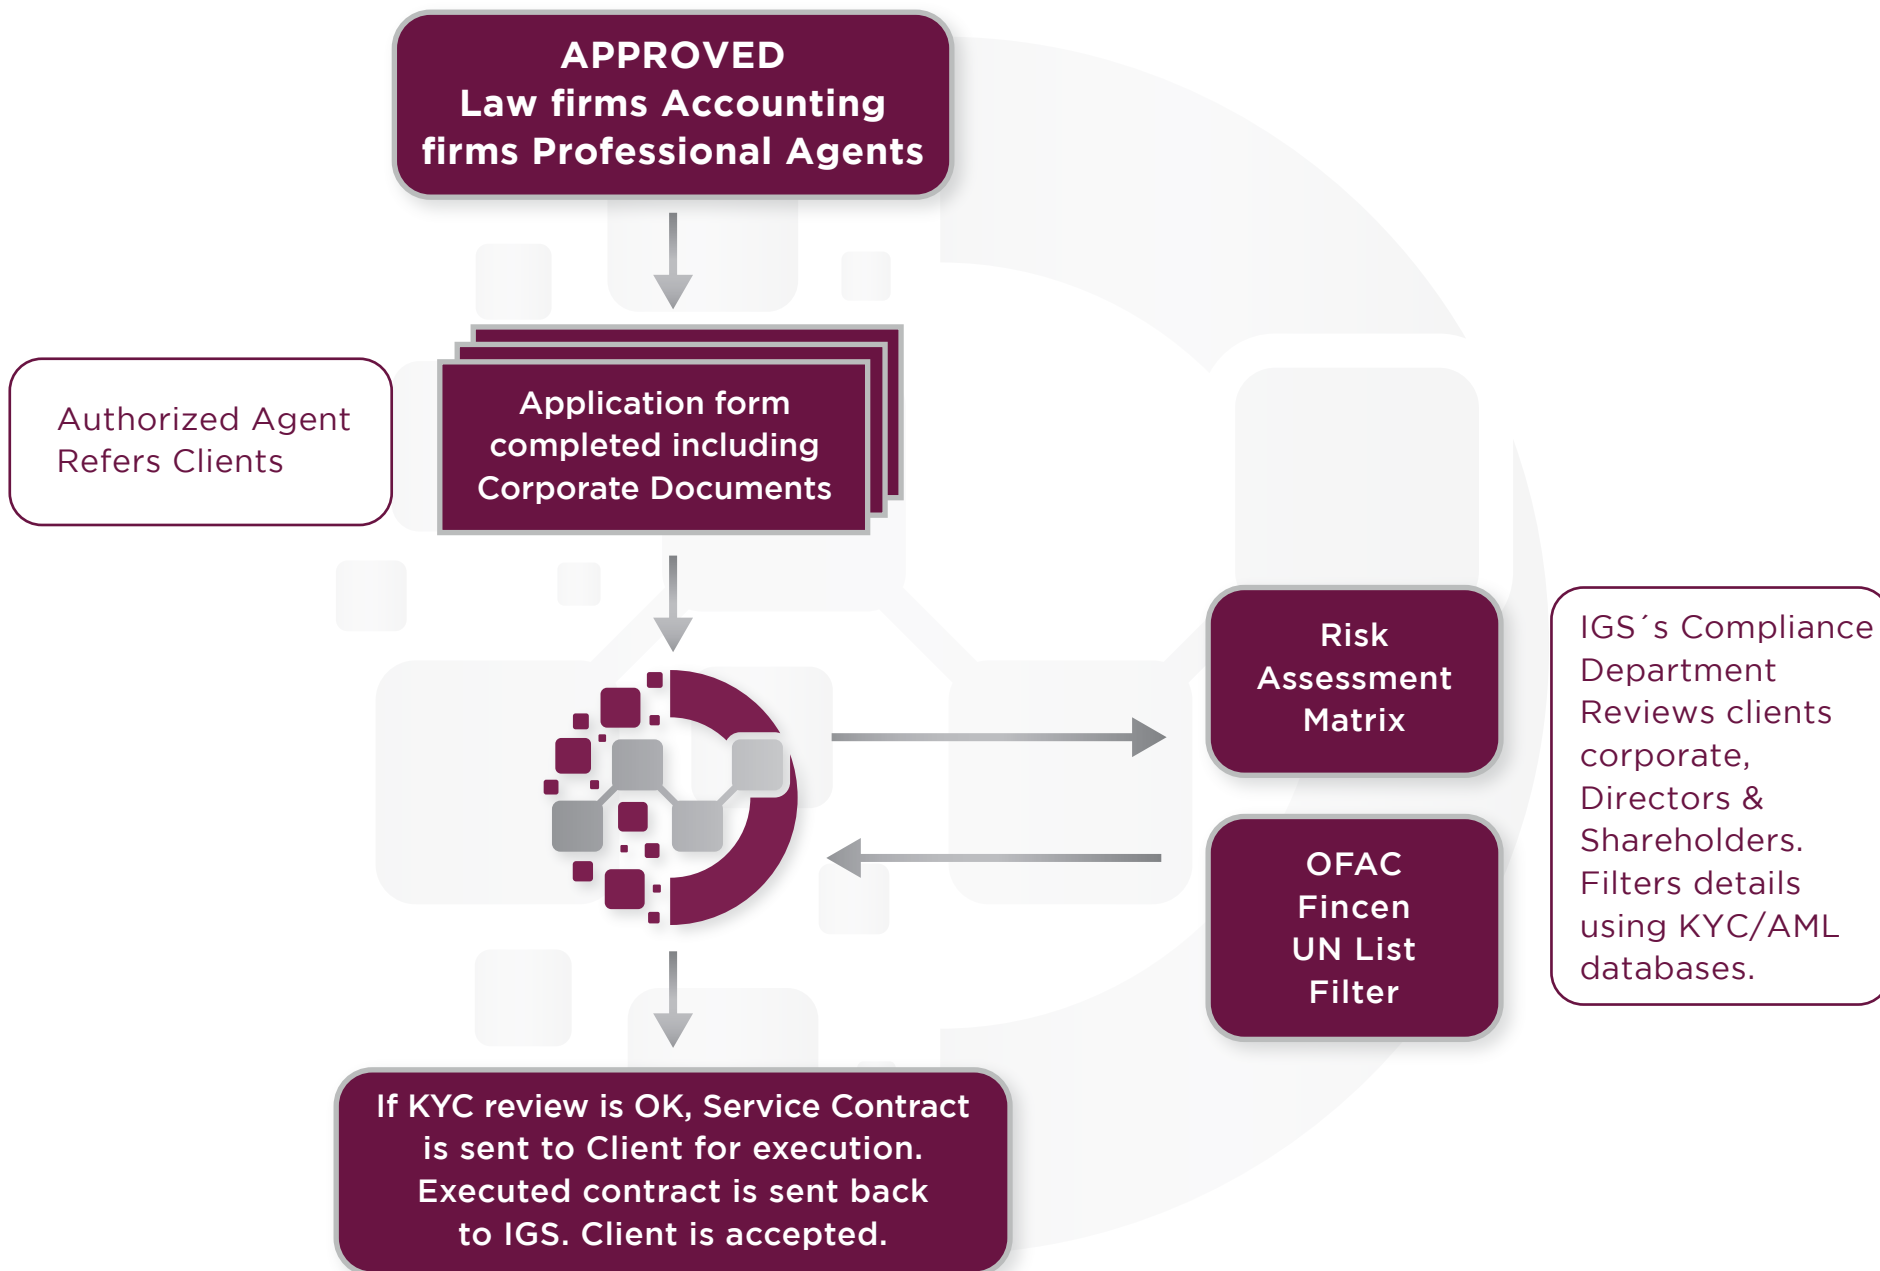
APPROVED
Law firms Accounting firms Professional Agents

Authorized Agent Refers Clients

Application form completed including Corporate Documents

Risk Assessment Matrix

OFAC
Fincen
UN List
Filter

IGS´s Compliance Department Reviews clients corporate, Directors & Shareholders. Filters details using KYC/AML databases.

If KYC review is OK, Service Contract is sent to Client for execution. Executed contract is sent back to IGS. Client is accepted.